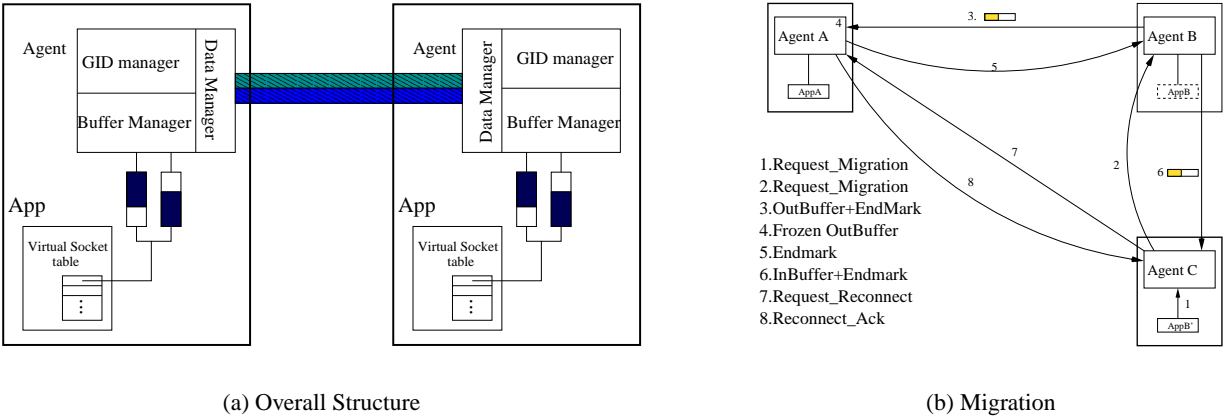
Agent

GID manager

Data Manager

Buffer Manager

App

Virtual Socket table

$\vdots$

Agent

Data Manager

GID manager

Buffer Manager

App

Virtual Socket table

$\vdots$

(a) Overall Structure

Agent A

4

AppA

3.

Agent B

AppB

5

1.Request_Migration
2.Request_Migration
3.OutBuffer+EndMark
4.Frozen OutBuffer
5.Endmark
6.InBuffer+Endmark
7.Request_Reconnect
8.Reconnect_Ack

7

8

2

6

Agent C

1

AppB'

(b) Migration